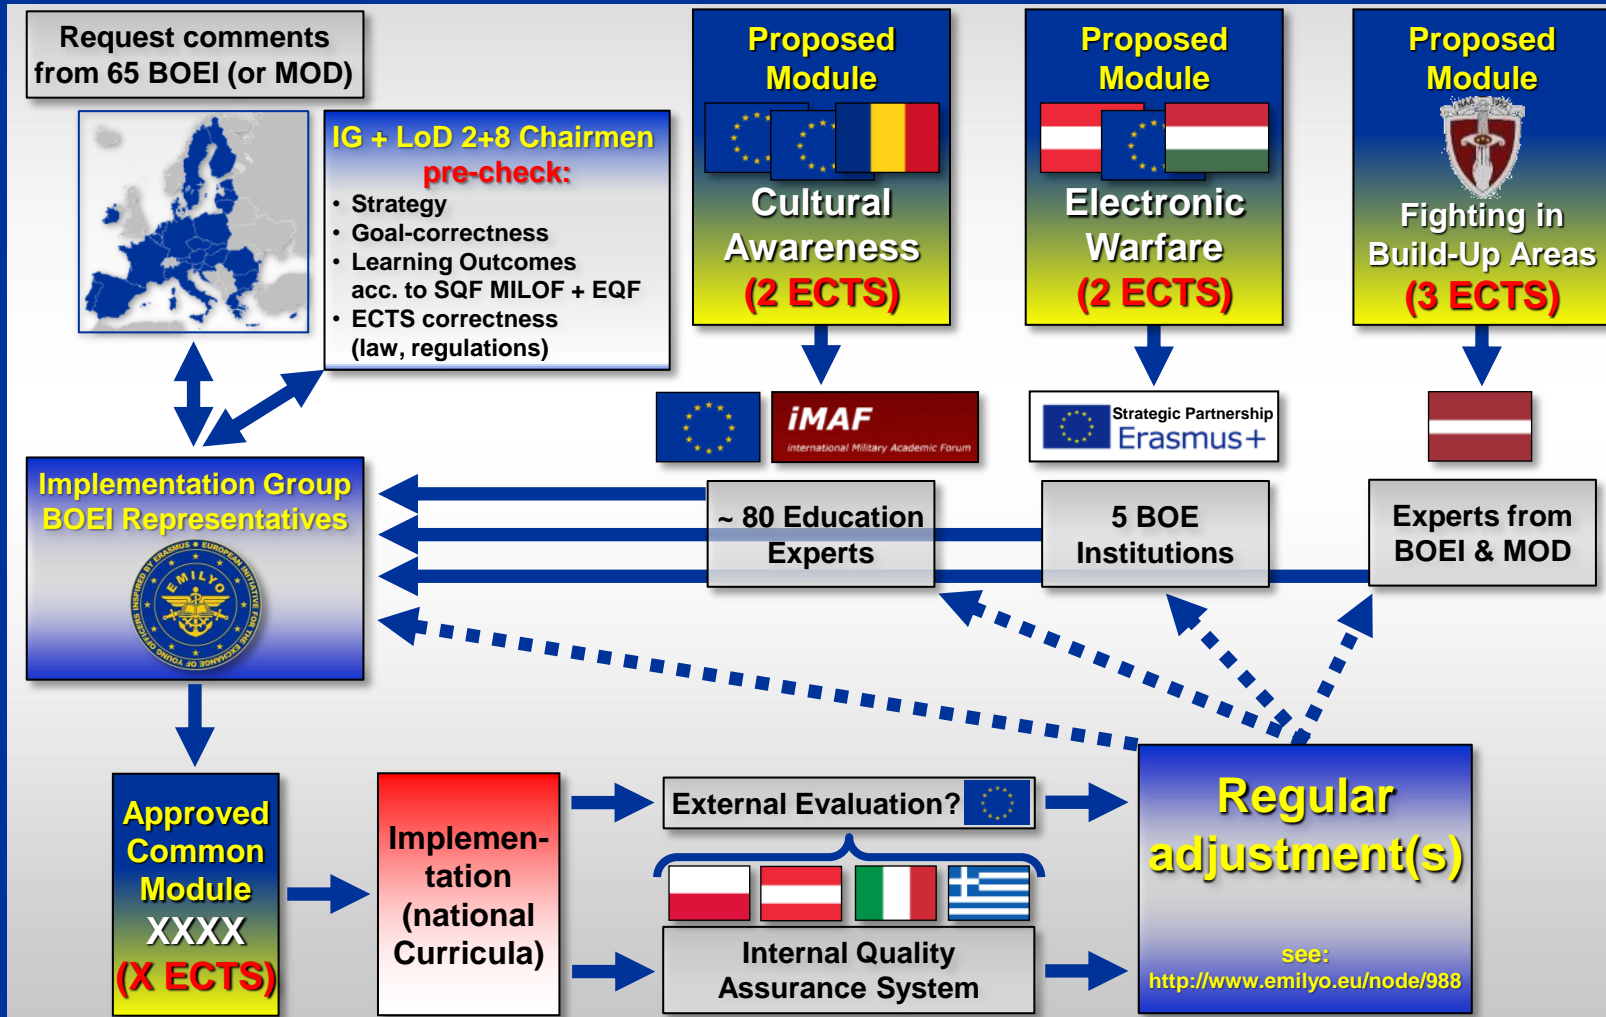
Request comments from 65 BOEI (or MOD)

IG + LoD 2+8 Chairmen pre-check:
• Strategy
• Goal-correctness
• Learning Outcomes acc. to SQF MILOF + EQF
• ECTS correctness (law, regulations)

Proposed Module
Cultural Awareness
(2 ECTS)

Proposed Module
Electronic Warfare
(2 ECTS)

Proposed Module
Fighting in Build-Up Areas
(3 ECTS)

iMAF
International Military Academic Forum

Strategic Partnership
Erasmus+

Implementation Group BOEI Representatives

EMILYO

~ 80 Education Experts

5 BOE Institutions

Experts from BOEI & MOD

Approved Common Module XXXX (X ECTS)

Implementation (national Curricula)

External Evaluation?

Internal Quality Assurance System

Regular adjustment(s)

see:
http://www.emilyo.eu/node/988